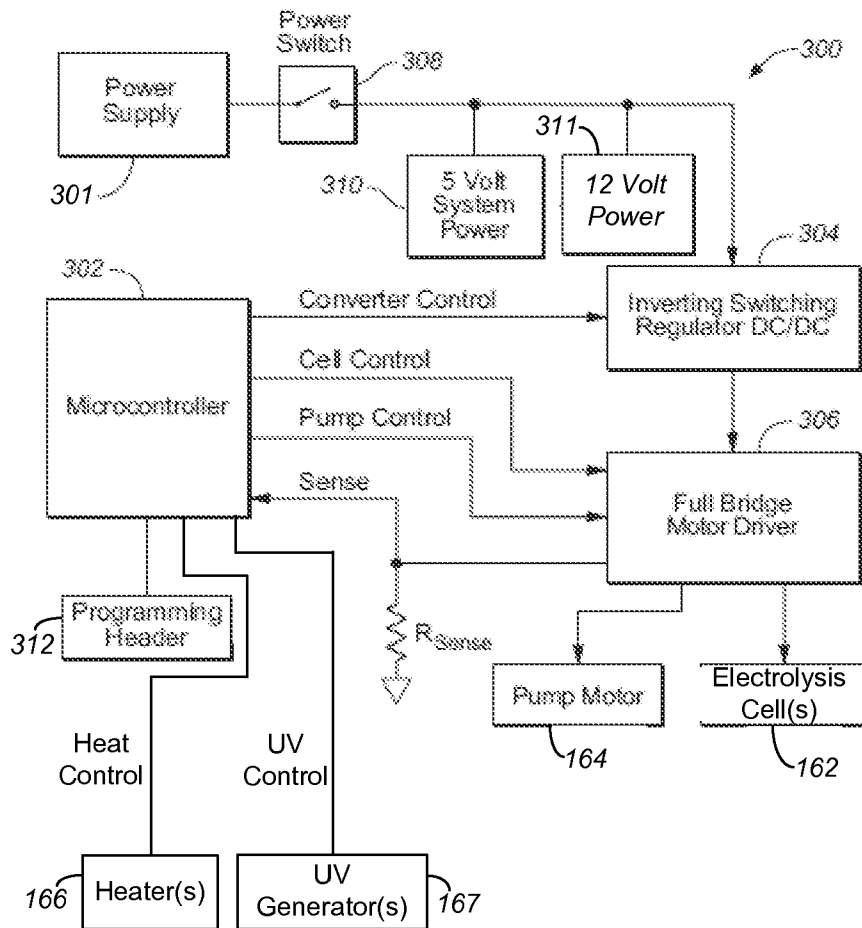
Power Switch

308

300

Power Supply

301

311

310

5 Volt System Power

12 Volt Power

302

304

Converter Control

Inverting Switching Regulator DC/DC

Cell Control

Microcontroller

Pump Control

306

Sense

Full Bridge Motor Driver

Programming Header

312

$R_{Sense}$

Pump Motor

Electrolysis Cell(s)

164

162

Heat Control

UV Control

166

Heater(s)

UV Generator(s)

167